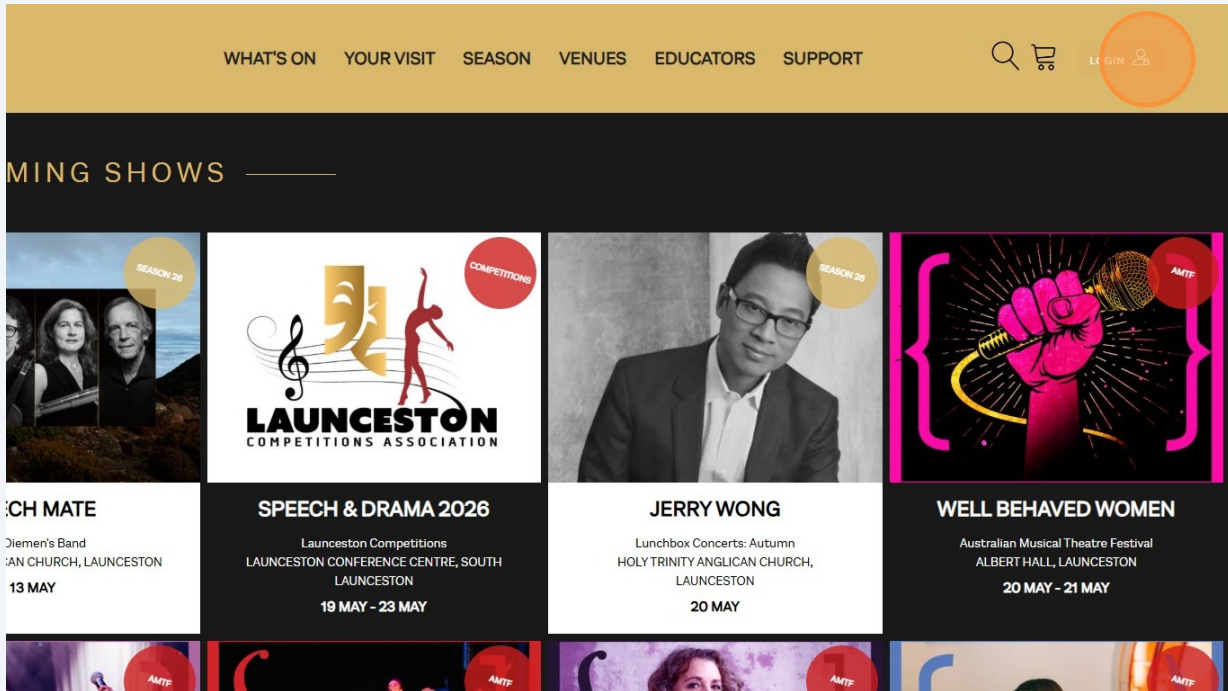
WHAT'S ON YOUR VISIT SEASON VENUES EDUCATORS SUPPORT

LOGIN

MING SHOWS

SEASON 26

CH MATE

Diemen's Band
AN CHURCH, LAUNCESTON
13 MAY

COMPETITIONS

LAUNCESTON
COMPETITIONS ASSOCIATION

SPEECH & DRAMA 2026

Launceston Competitions
LAUNCESTON CONFERENCE CENTRE, SOUTH LAUNCESTON
19 MAY - 23 MAY

SEASON 26

JERRY WONG

Lunchbox Concerts: Autumn
HOLY TRINITY ANGLICAN CHURCH, LAUNCESTON
20 MAY

AMTF

WELL BEHAVED WOMEN

Australian Musical Theatre Festival
ALBERT HALL, LAUNCESTON
20 MAY - 21 MAY

AMTF

AMTF

AMTF

AMTF